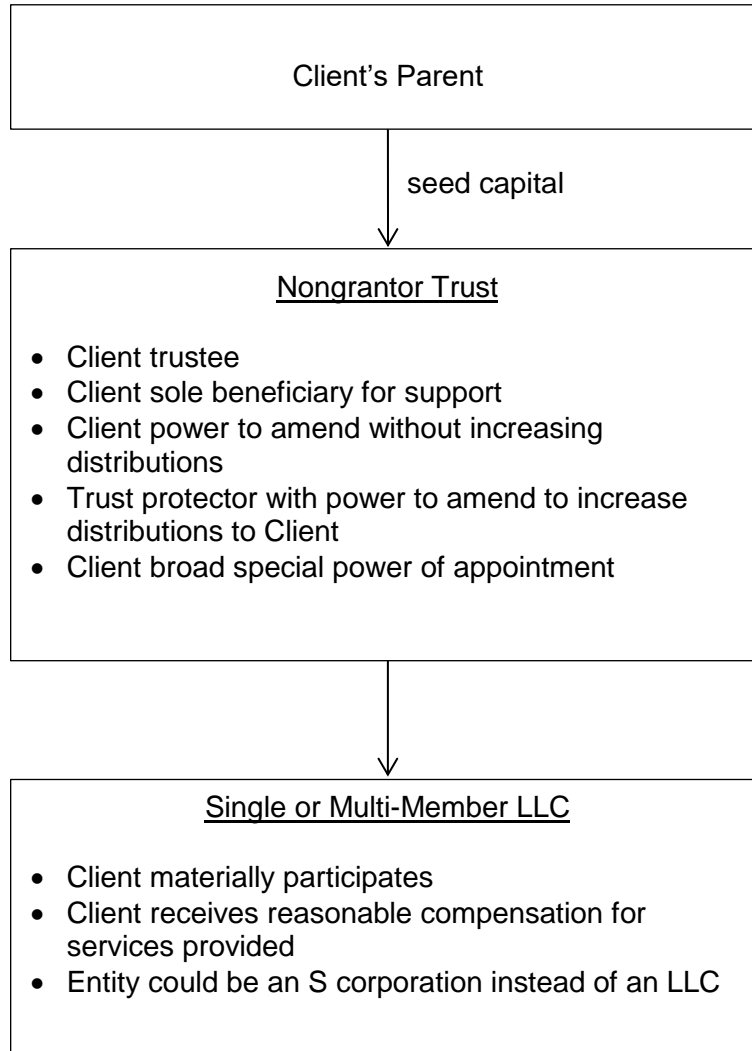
Client’s Parent

seed capital

Nongrantor Trust

- Client trustee
- Client sole beneficiary for support
- Client power to amend without increasing distributions
- Trust protector with power to amend to increase distributions to Client
- Client broad special power of appointment

Single or Multi-Member LLC

- Client materially participates
- Client receives reasonable compensation for services provided
- Entity could be an S corporation instead of an LLC